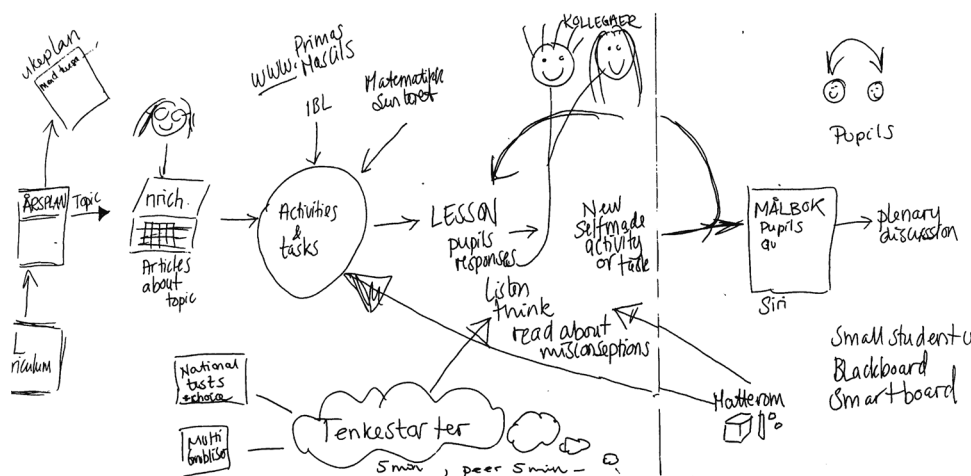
ukeplan

matteam

ÅRSPLAN

Topic

L
riculum

nrich.

Articles about topic

www. Primas Mascils

IBL

Matematikk senteret

Activities & tasks

LESSON
pupils responses

KOLLEGAER

New selfmade activity or task

Listen
think
read about misconseptions

National tests + choice

Multi smartøving

Tenkestarter

5 min , peer 5 min -

Matterom

MÅLBOK
Pupils
qu

Siri

plenary discussion

Pupils

Small student u
Blackboard
Smartboard